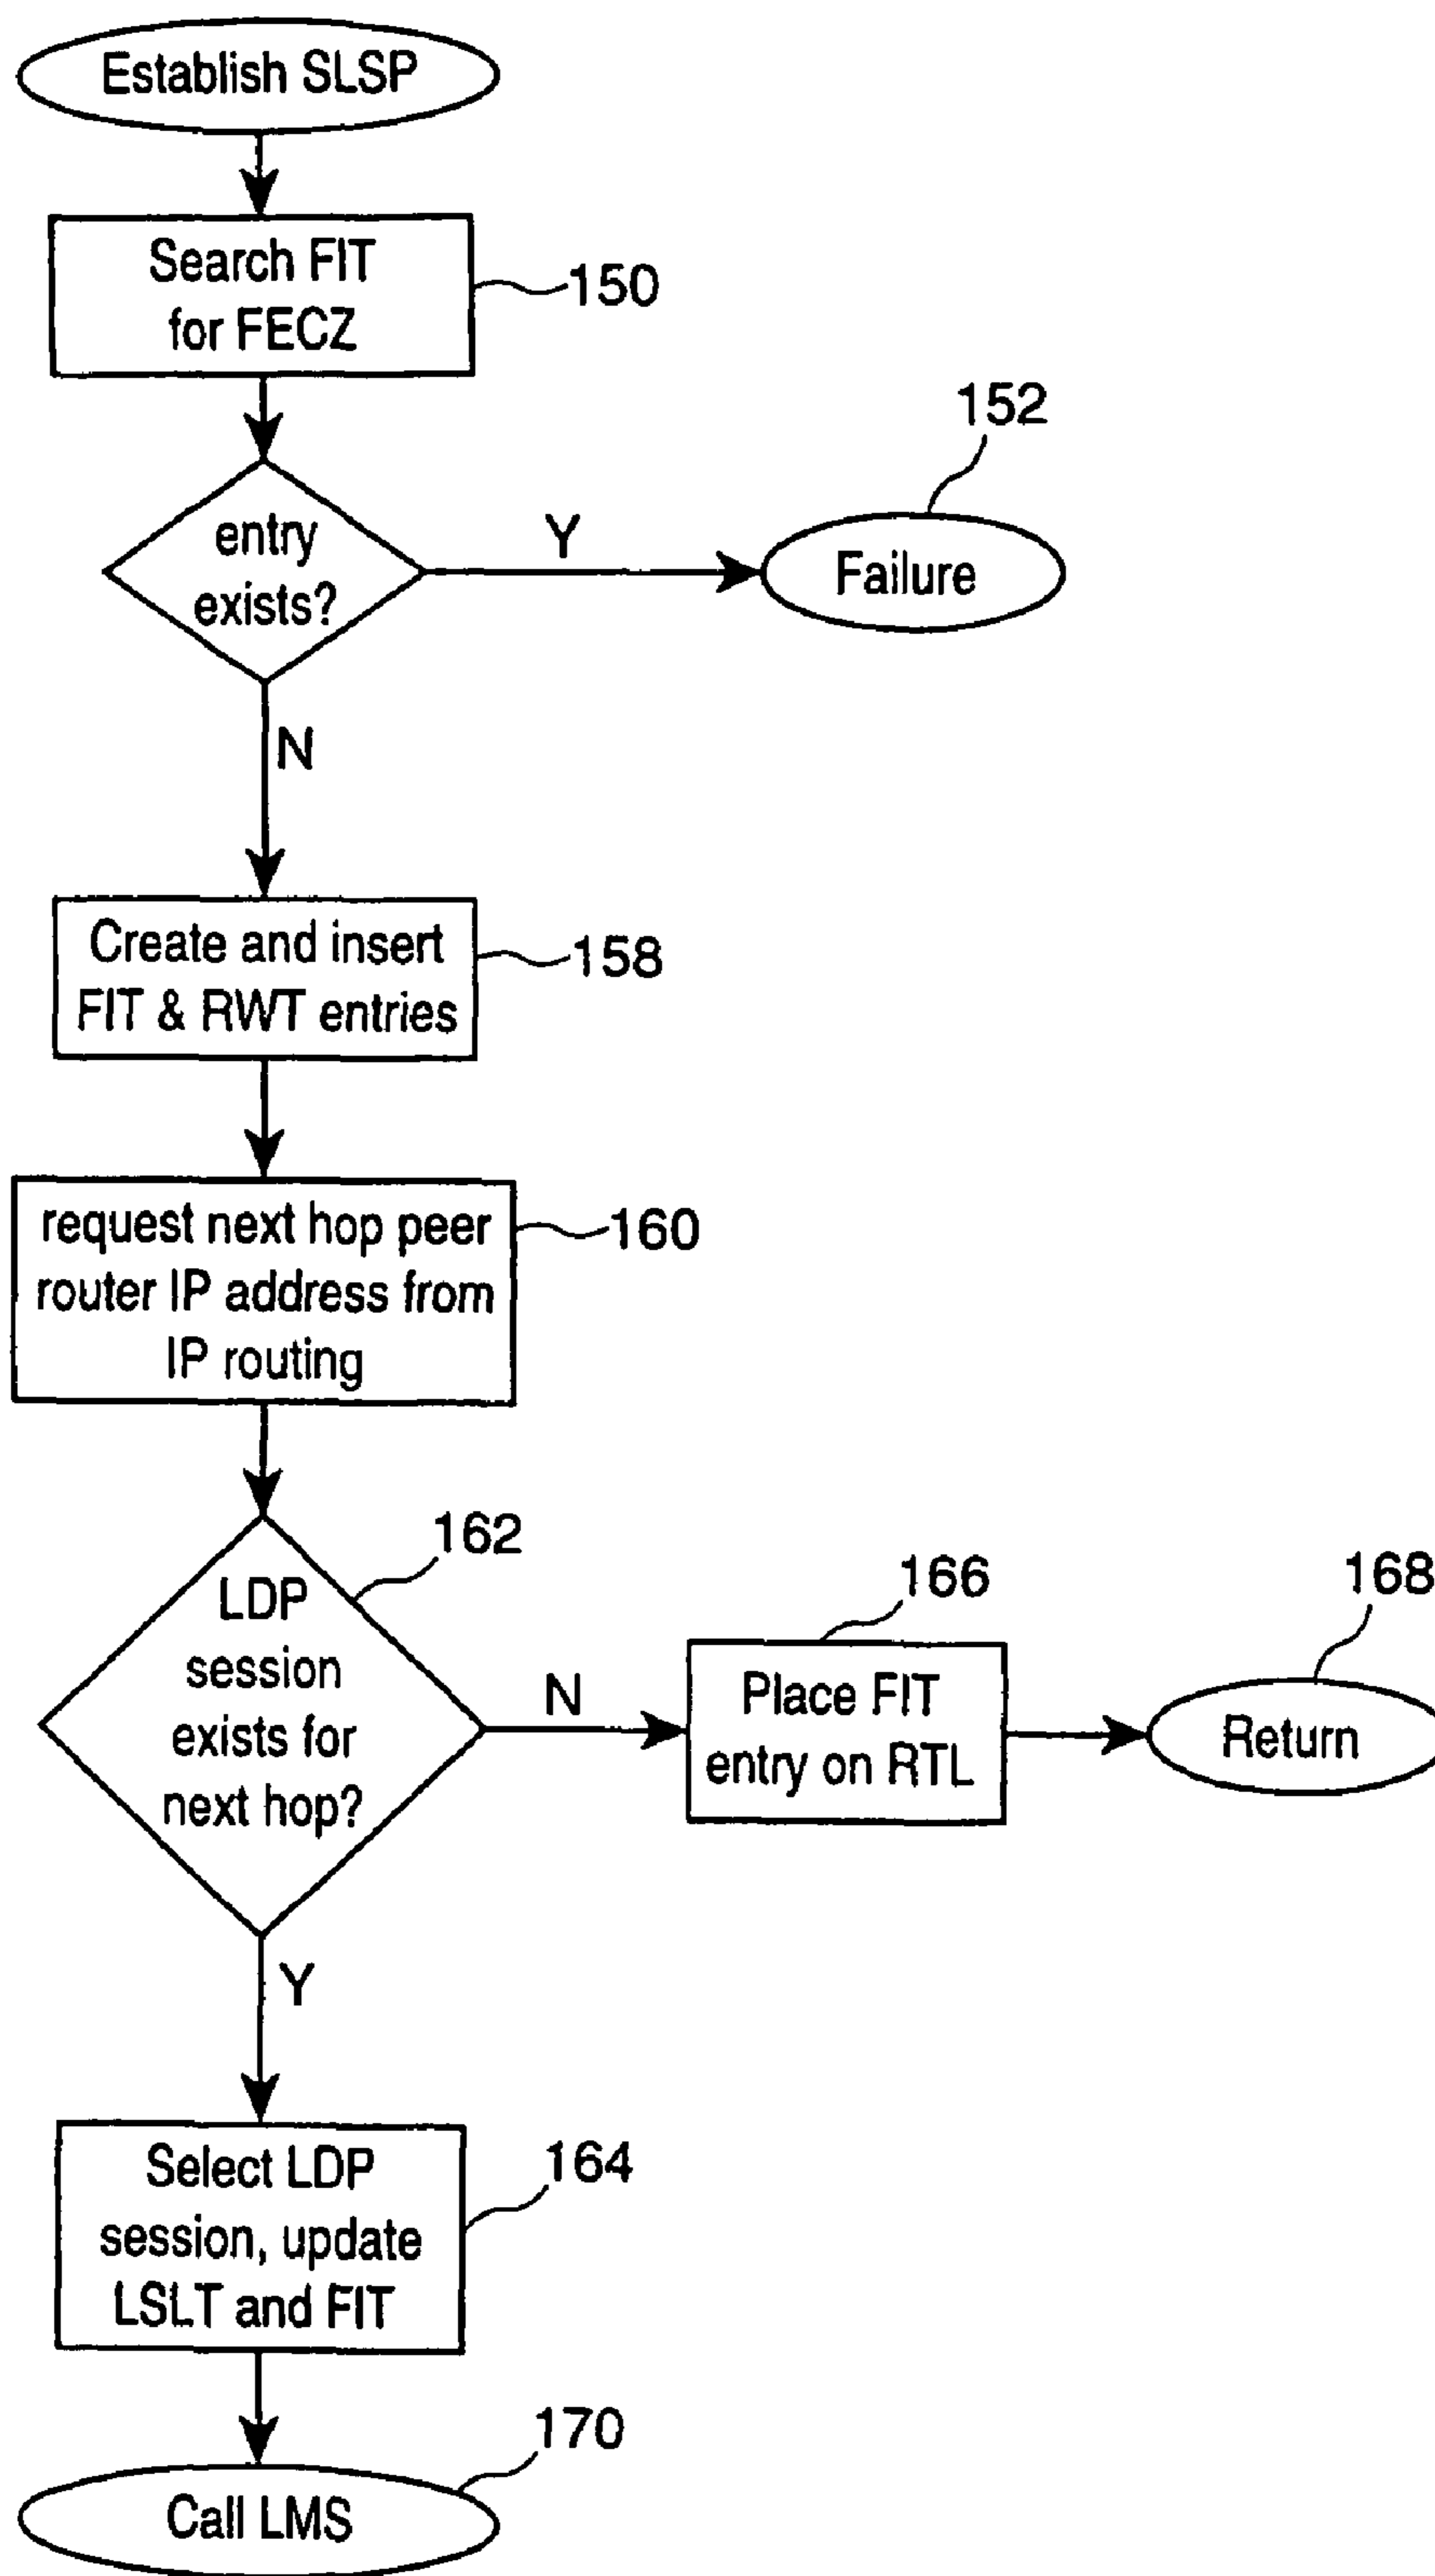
Establish SLSP

Search FIT for FECZ

150

152

entry exists?

Y

Failure

N

Create and insert FIT & RWT entries

158

request next hop peer router IP address from IP routing

160

162

LDP session exists for next hop?

N

166

Place FIT entry on RTL

168

Return

Y

Select LDP session, update LSLT and FIT

164

170

Call LMS